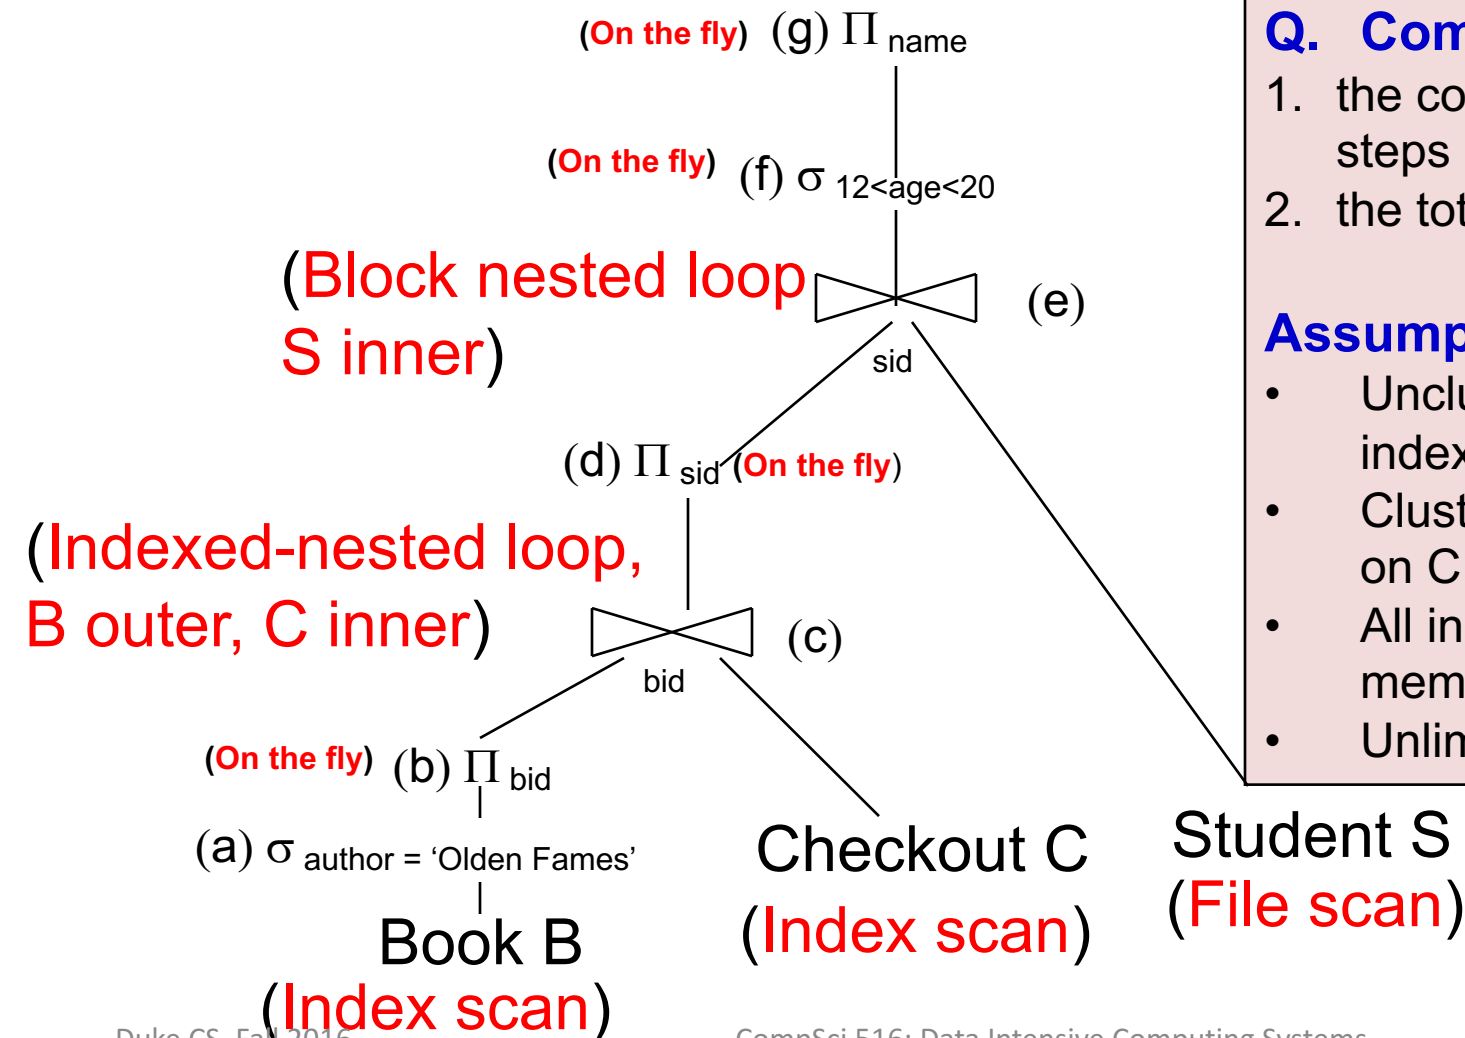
(On the fly) (g) $\Pi_{\text{name}}$

(On the fly) (f) $\sigma_{12<age<20}$

(Block nested loop S inner)

(e)

sid

(d) $\Pi_{\text{sid}}$ (On the fly)

(Indexed-nested loop, B outer, C inner)

(c)

bid

(On the fly) (b) $\Pi_{\text{bid}}$

(a) $\sigma_{\text{author = 'Olden Fames'}}$

Book B
(Index scan)

Checkout C
(Index scan)

Student S
(File scan)

Q. Com
1. the co steps
2. the tot

Assump
• Unclu index
• Clust on C
• All in mem
• Unlin

Duke CS, Fall 2016

CompSci 516: Data Intensive Computing Systems